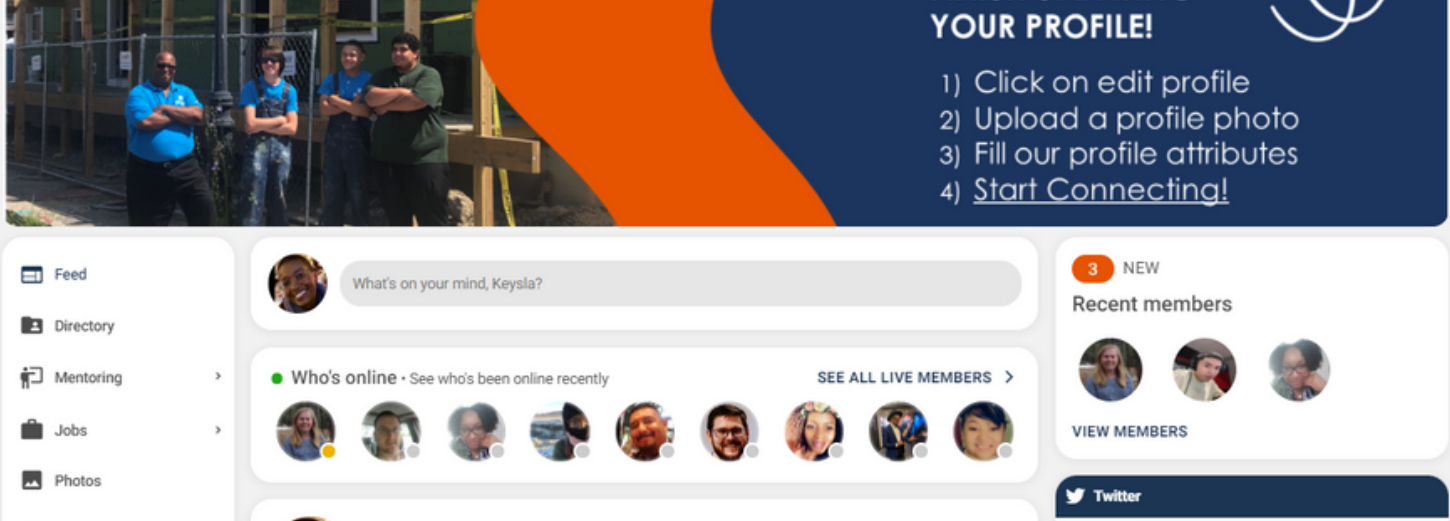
YOUR PROFILE!

1) Click on edit profile
2) Upload a profile photo
3) Fill our profile attributes
4) Start Connecting!

Feed

Directory

Mentoring

Jobs

Photos

What's on your mind, Keysla?

Who's online • See who's been online recently

SEE ALL LIVE MEMBERS

3 NEW

Recent members

VIEW MEMBERS

Twitter